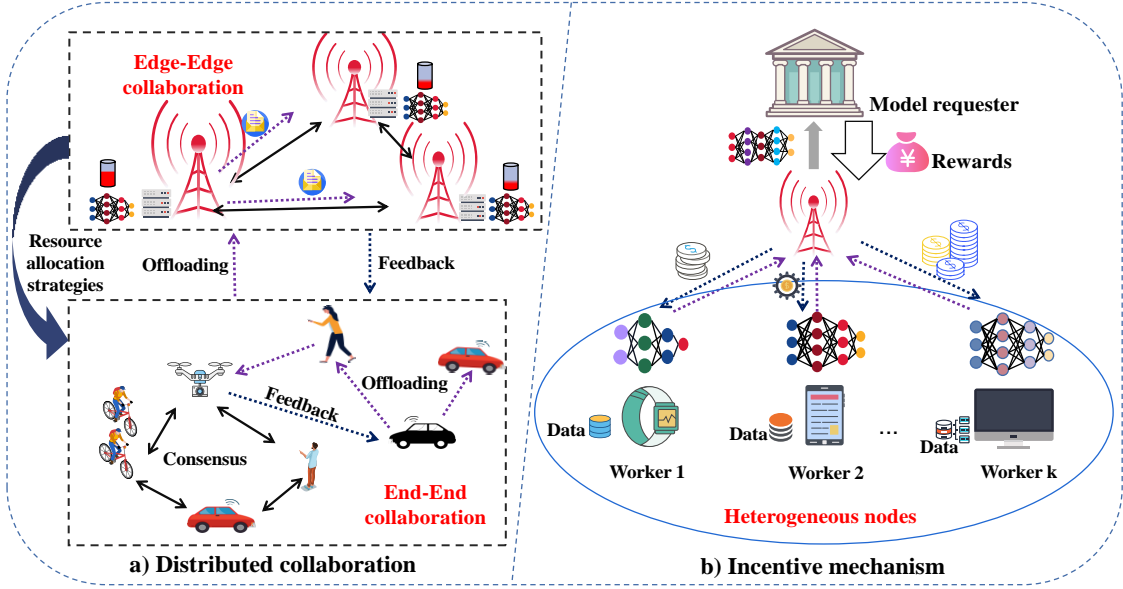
Edge-Edge collaboration

Resource allocation strategies

Offloading

Feedback

Offloading

Feedback

Consensus

End-End collaboration

a) Distributed collaboration

Model requester

¥

Rewards

Data

Worker 1

Data

Worker 2

...

Data

Worker k

Heterogeneous nodes

b) Incentive mechanism